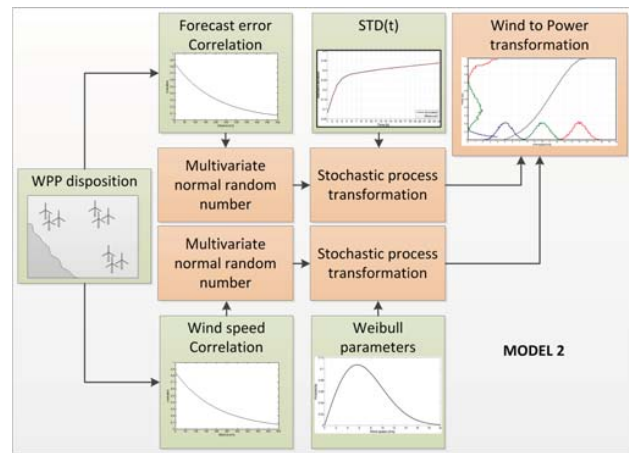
Forecast error Correlation

STD(t)

Wind to Power transformation

WPP disposition

Multivariate normal random number

Stochastic process transformation

Multivariate normal random number

Stochastic process transformation

Wind speed Correlation

Weibull parameters

MODEL 2